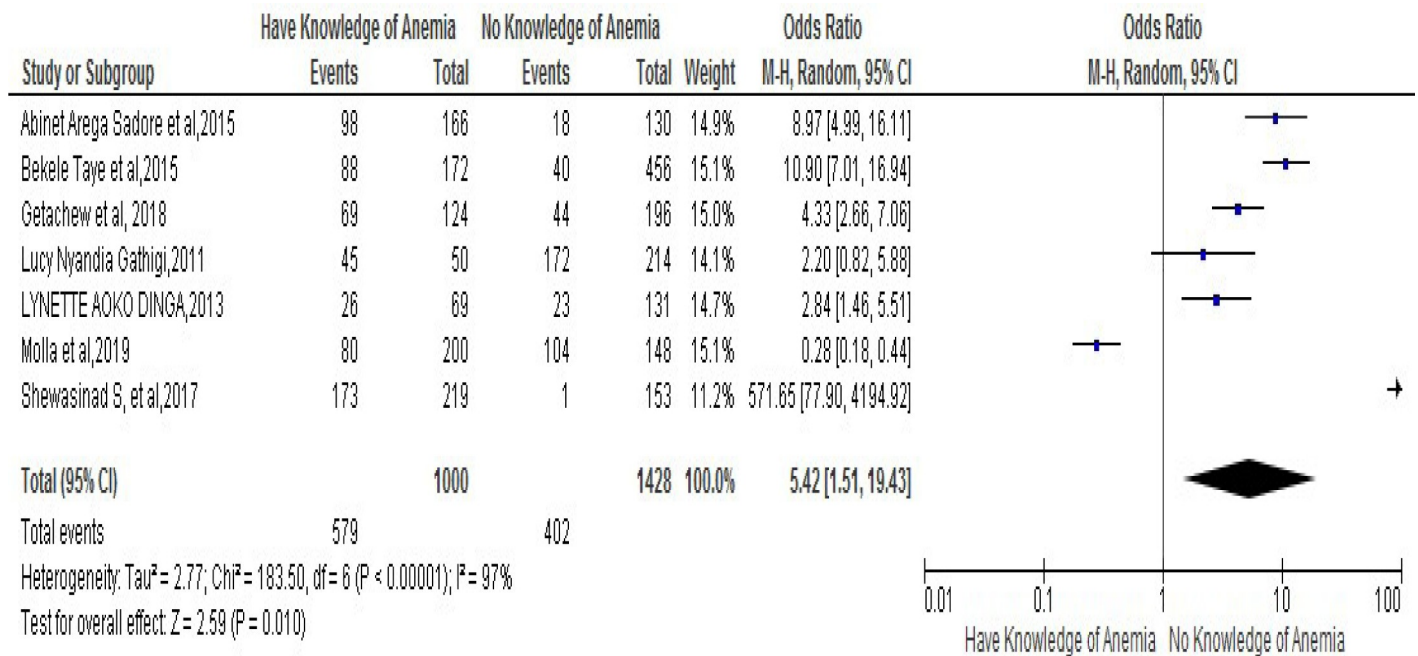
| Study or Subgroup | Have Knowledge of Anemia Events | Total | No Knowledge of Anemia Events | Total | Weight | Odds Ratio M-H, Random, 95% CI |
|---|---|---|---|---|---|---|
| Abinet Arega Sadore et al,2015 | 98 | 166 | 18 | 130 | 14.9% | 8.97 [4.99, 16.11] |
| Bekele Taye et al,2015 | 88 | 172 | 40 | 456 | 15.1% | 10.90 [7.01, 16.94] |
| Getachew et al, 2018 | 69 | 124 | 44 | 196 | 15.0% | 4.33 [2.66, 7.06] |
| Lucy Nyandia Gathigi,2011 | 45 | 50 | 172 | 214 | 14.1% | 2.20 [0.82, 5.88] |
| LYNETTE AOKO DINGA,2013 | 26 | 69 | 23 | 131 | 14.7% | 2.84 [1.46, 5.51] |
| Molla et al,2019 | 80 | 200 | 104 | 148 | 15.1% | 0.28 [0.18, 0.44] |
| Shewasinad S, et al,2017 | 173 | 219 | 1 | 153 | 11.2% | 571.65 [77.90, 4194.92] |
| Total (95% CI) | | 1000 | | 1428 | 100.0% | 5.42 [1.51, 19.43] |
| Total events | 579 | | 402 | | | |

Heterogeneity: Tau² = 2.77; Chi² = 183.50, df = 6 (P < 0.00001); I² = 97%
Test for overall effect: Z = 2.59 (P = 0.010)

Odds Ratio
M-H, Random, 95% CI

0.01 0.1 1 10 100
Have Knowledge of Anemia No Knowledge of Anemia